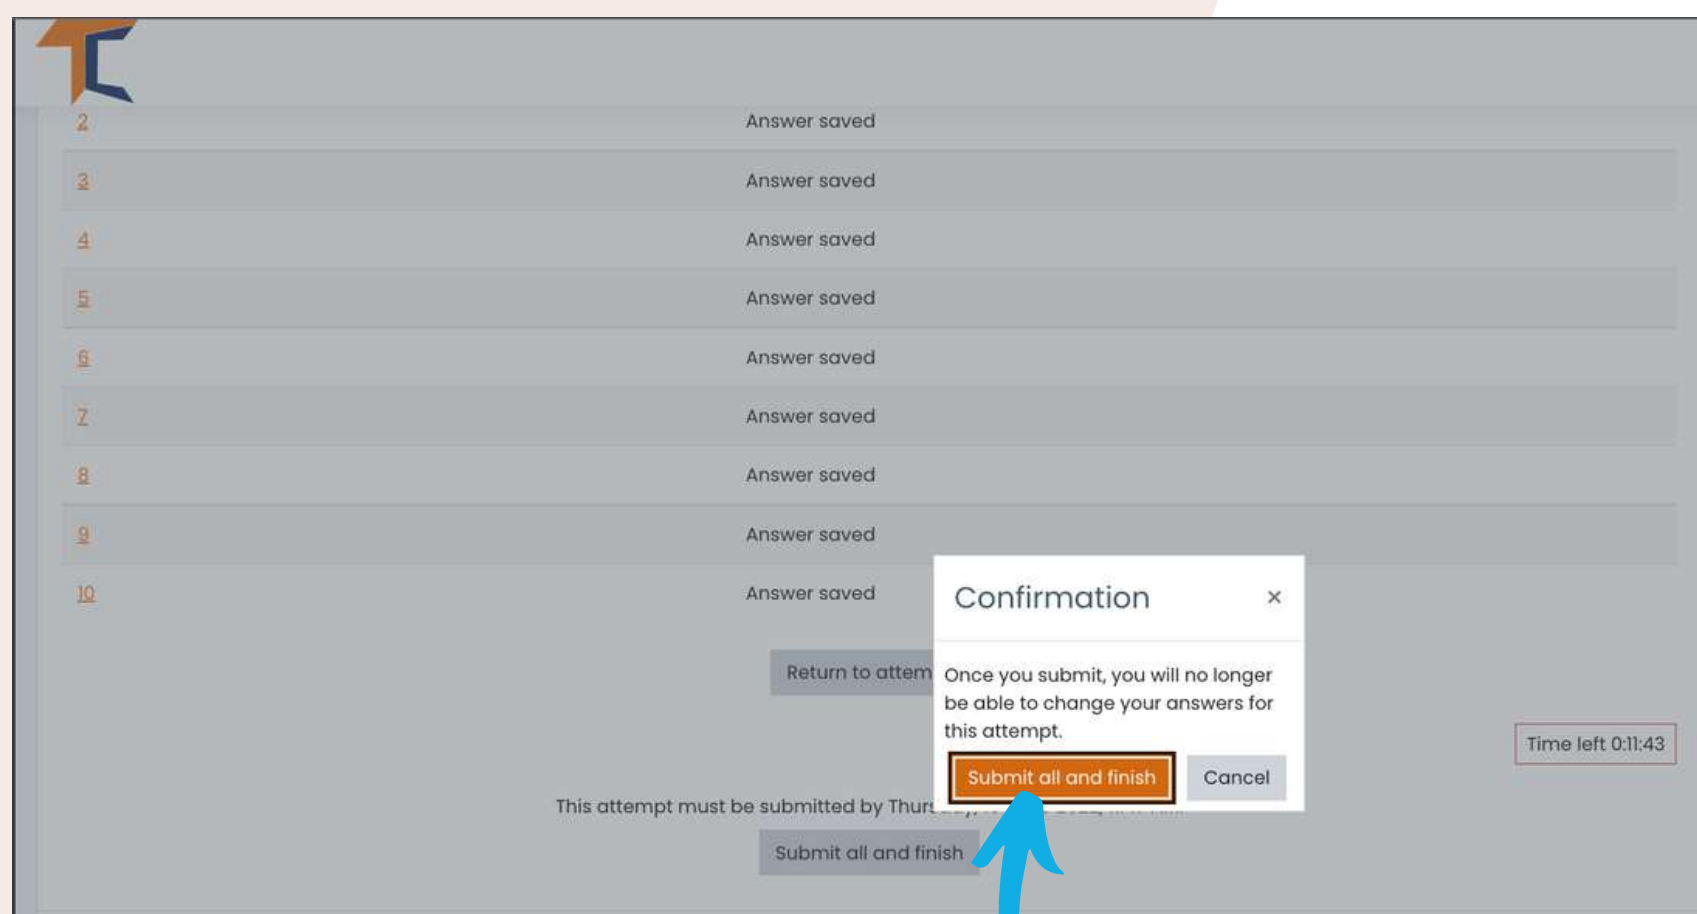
| | |
|---|---|
| 2 | Answer saved |
| 3 | Answer saved |
| 4 | Answer saved |
| 5 | Answer saved |
| 6 | Answer saved |
| 7 | Answer saved |
| 8 | Answer saved |
| 9 | Answer saved |
| 10 | Answer saved |

Return to attem

This attempt must be submitted by Thurs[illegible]

Submit all and finish

Time left 0:11:43

Confirmation ×

Once you submit, you will no longer be able to change your answers for this attempt.

Submit all and finish Cancel